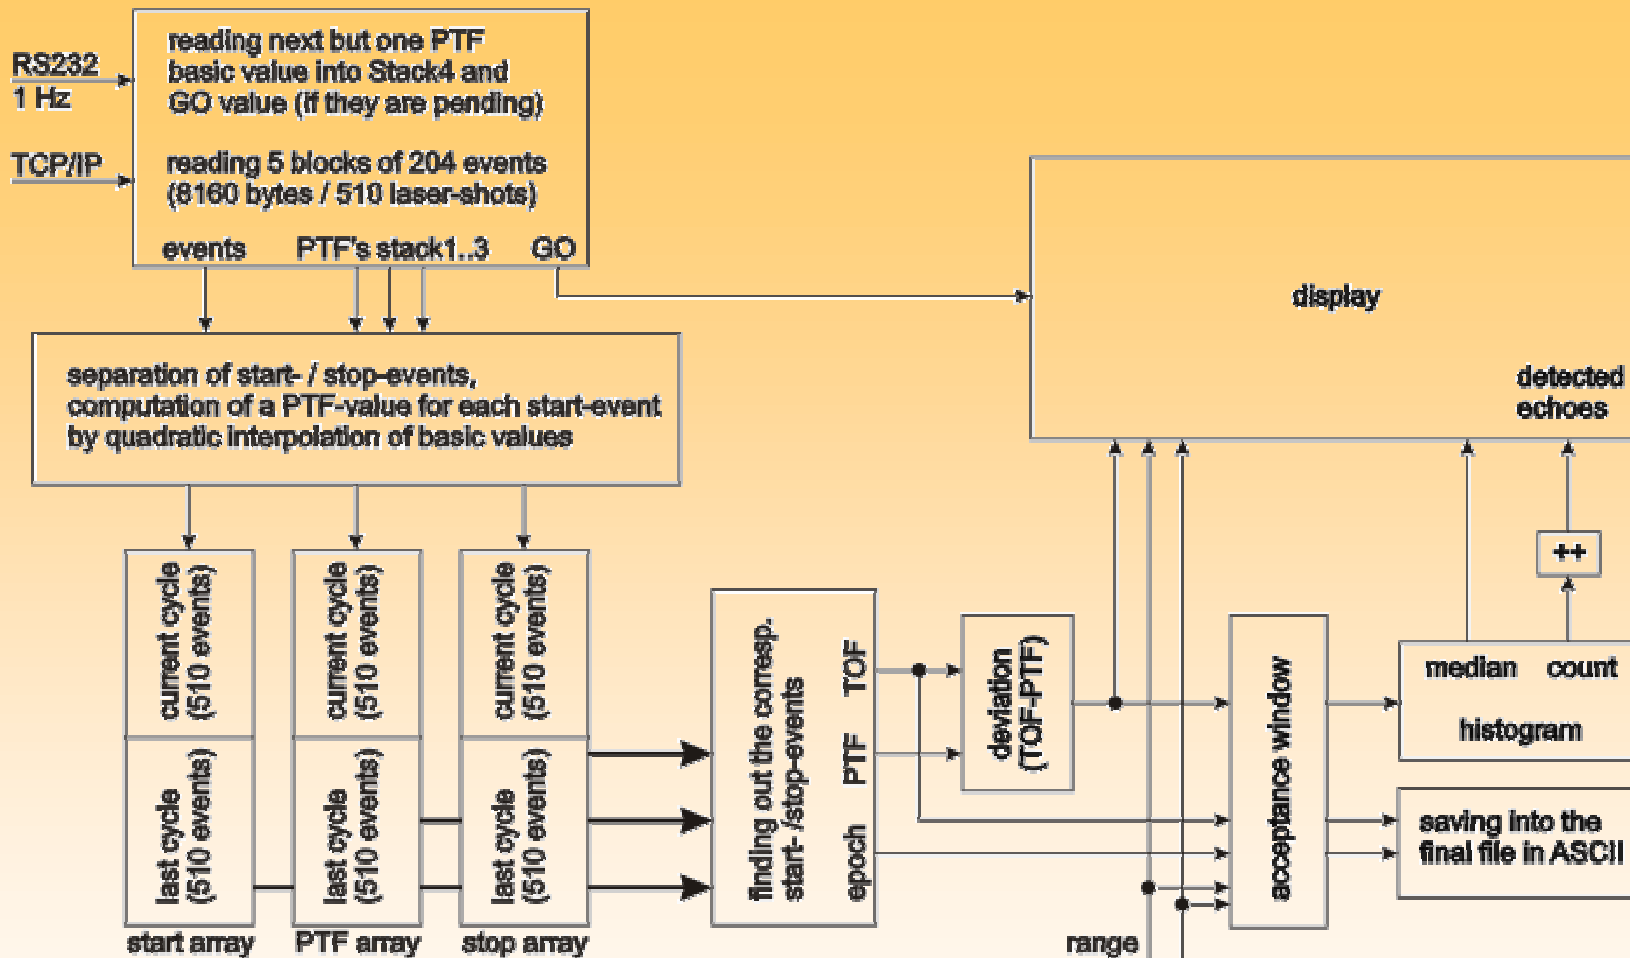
RS232
1 Hz

TCP/IP

reading next but one PTF basic value into Stack4 and GO value (if they are pending)

reading 5 blocks of 204 events (8160 bytes / 510 laser-shots)

events PTF's stack1..3 GO

display

detected echoes

separation of start- / stop-events, computation of a PTF-value for each start-event by quadratic interpolation of basic values

current cycle (510 events)

last cycle (510 events)

start array

current cycle (510 events)

last cycle (510 events)

PTF array

current cycle (510 events)

last cycle (510 events)

stop array

finding out the corresp. start- /stop-events

TOF

PTF

epoch

deviation (TOF-PTF)

acceptance window

++

median count

histogram

saving into the final file in ASCII

range